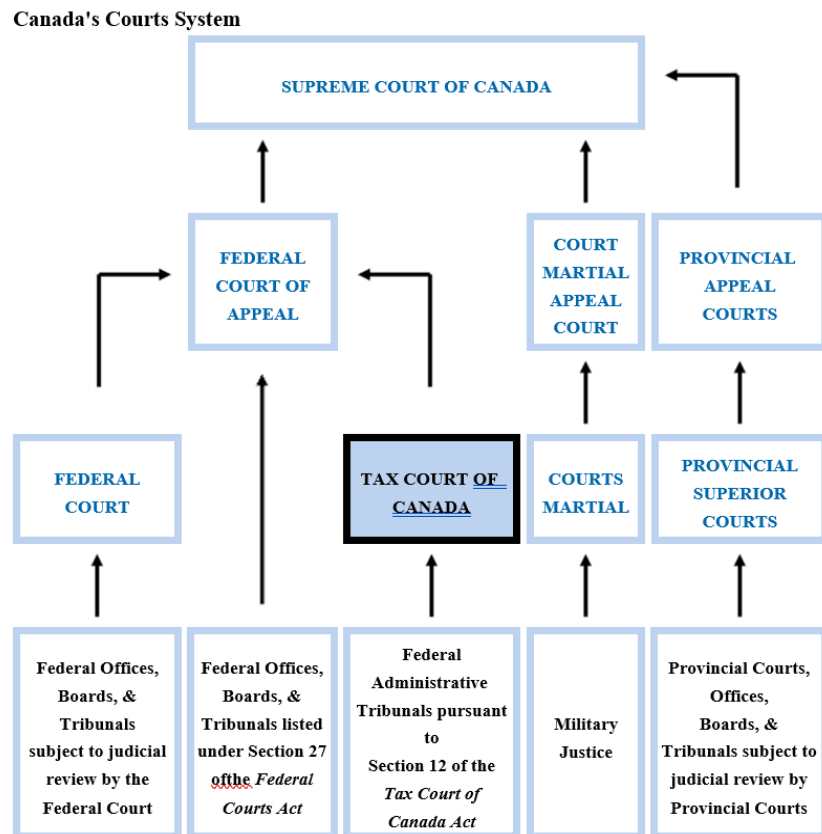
Canada's Courts System

SUPREME COURT OF CANADA

FEDERAL COURT OF APPEAL

COURT MARTIAL APPEAL COURT

PROVINCIAL APPEAL COURTS

FEDERAL COURT

TAX COURT OF CANADA

COURTS MARTIAL

PROVINCIAL SUPERIOR COURTS

Federal Offices, Boards, & Tribunals subject to judicial review by the Federal Court

Federal Offices, Boards, & Tribunals listed under Section 27 ofthe *Federal Courts Act*

Federal Administrative Tribunals pursuant to Section 12 of the *Tax Court of Canada Act*

Military Justice

Provincial Courts, Offices, Boards, & Tribunals subject to judicial review by Provincial Courts